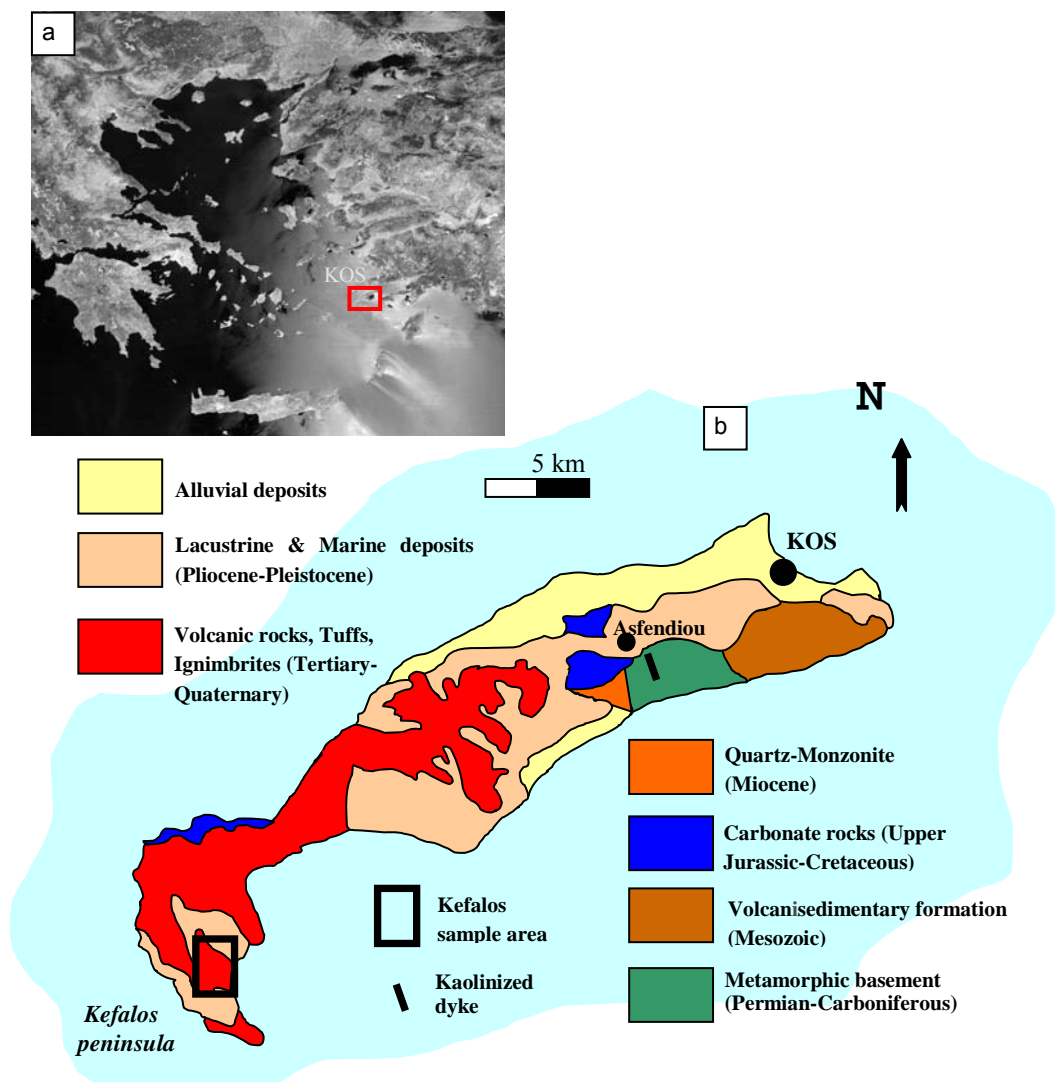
a

KOS

N

b

5 km

Alluvial deposits

Lacustrine & Marine deposits (Pliocene-Pleistocene)

Volcanic rocks, Tuffs, Ignimbrites (Tertiary-Quaternary)

KOS

Asfendiou

Quartz-Monzonite (Miocene)

Carbonate rocks (Upper Jurassic-Cretaceous)

Volcanisedimentary formation (Mesozoic)

Metamorphic basement (Permian-Carboniferous)

Kefalos sample area

Kaolinized dyke

Kefalos peninsula